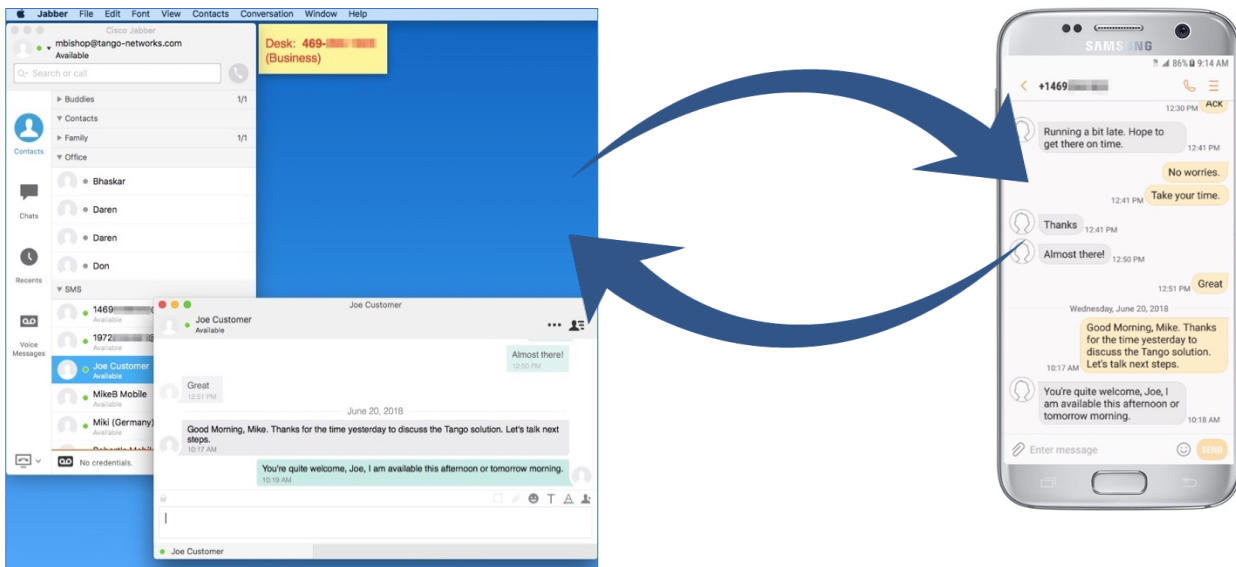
Jabber File Edit Font View Contacts Conversation Window Help

Cisco Jabber

mbishop@tango-networks.com
Available

Search or call

Desk: 469-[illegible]
(Business)

Contacts

Chats

Recents

Voice Messages

Buddies 1/1
Contacts
Family 1/1
Office
Bhaskar
Daren
Daren
Don
SMS
1469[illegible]
Available
1972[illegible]
Available
Joe Customer
Available
MikeB Mobile
Available
Miki (Germany)
Available
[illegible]

No credentials.

Joe Customer

Joe Customer
Available

Almost there!
12:50 PM

Great
12:51 PM

June 20, 2018

Good Morning, Mike. Thanks for the time yesterday to discuss the Tango solution. Let's talk next steps.
10:17 AM

You're quite welcome, Joe, I am available this afternoon or tomorrow morning.
10:19 AM

Joe Customer

SAMSUNG

86% 9:14 AM

+1469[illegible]

12:30 PM Ack

Running a bit late. Hope to get there on time.
12:41 PM

No worries.

12:41 PM Take your time.

Thanks 12:41 PM

Almost there!
12:50 PM

12:51 PM Great

Wednesday, June 20, 2018

Good Morning, Mike. Thanks for the time yesterday to discuss the Tango solution. Let's talk next steps.
10:17 AM

You're quite welcome, Joe, I am available this afternoon or tomorrow morning.
10:18 AM

Enter message

SEND